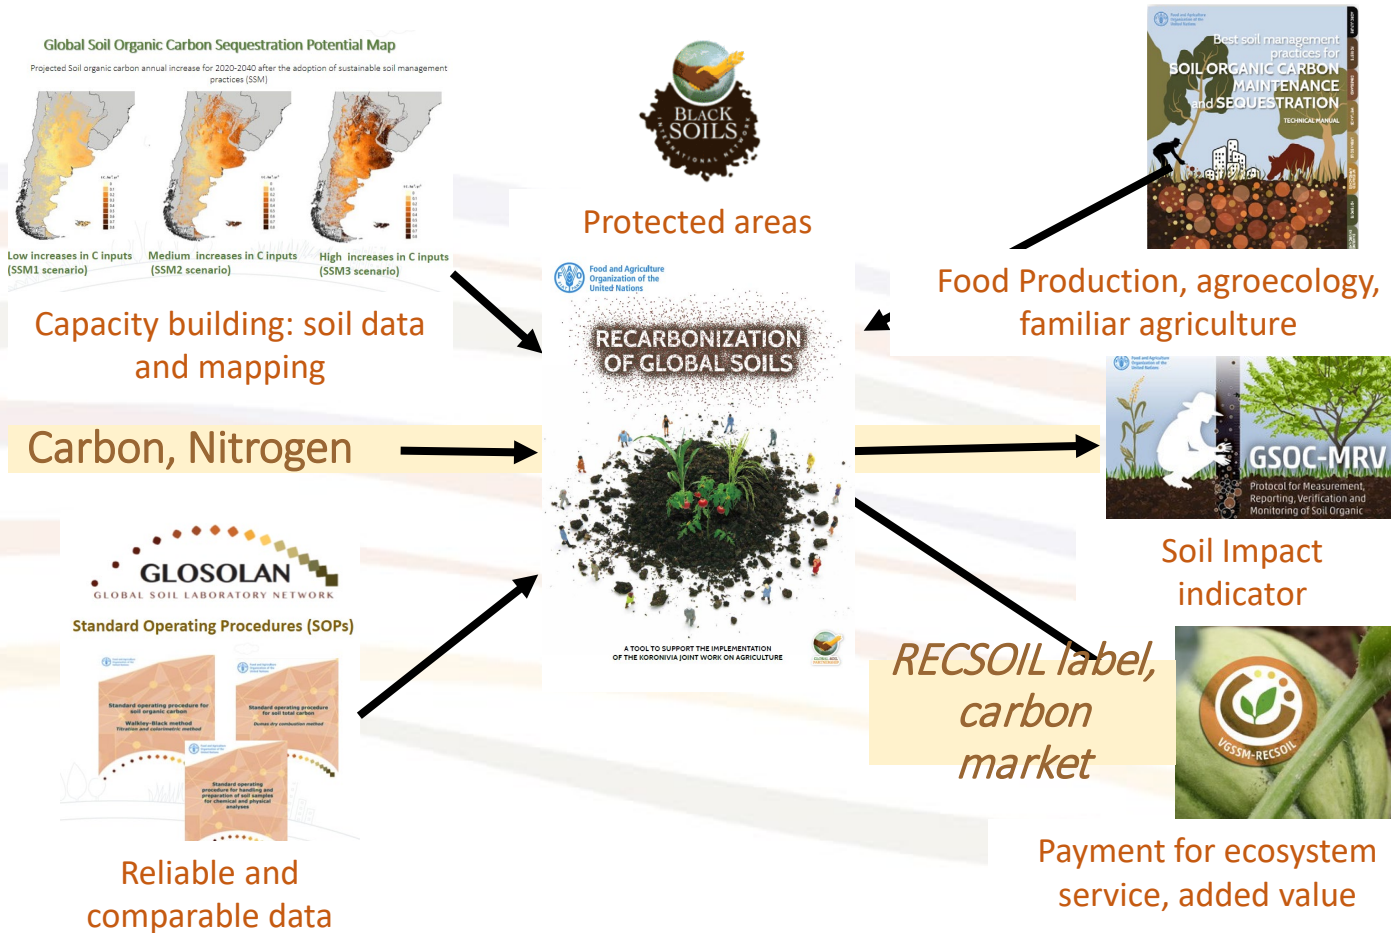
Global Soil Organic Carbon Sequestration Potential Map

Projected Soil organic carbon annual increase for 2020-2040 after the adoption of sustainable soil management practices (SSM)

Low increases in C inputs (SSM1 scenario)

Medium increases in C inputs (SSM2 scenario)

High increases in C inputs (SSM3 scenario)

Capacity building: soil data and mapping

BLACK SOILS

Protected areas

Best soil management practices for SOIL ORGANIC CARBON MAINTENANCE and SEQUESTRATION

TECHNICAL MANUAL

Food Production, agroecology, familiar agriculture

Food and Agriculture Organization of the United Nations

RECARBONIZATION OF GLOBAL SOILS

A TOOL TO SUPPORT THE IMPLEMENTATION OF THE KORONIVIA JOINT WORK ON AGRICULTURE

Carbon, Nitrogen

GSOC-MRV

Protocol for Measurement, Reporting, Verification and Monitoring of Soil Organic

Soil Impact indicator

GLOSOLAN

GLOBAL SOIL LABORATORY NETWORK

Standard Operating Procedures (SOPs)

Standard operating procedure for soil organic carbon

Walkley-Black method

Standard operating procedure for soil total carbon

Standard operating procedure for handling and preparation of soil samples for chemical and physical analyses

RECSOIL label, carbon market

VGSSM-RECSOIL

Reliable and comparable data

Payment for ecosystem service, added value